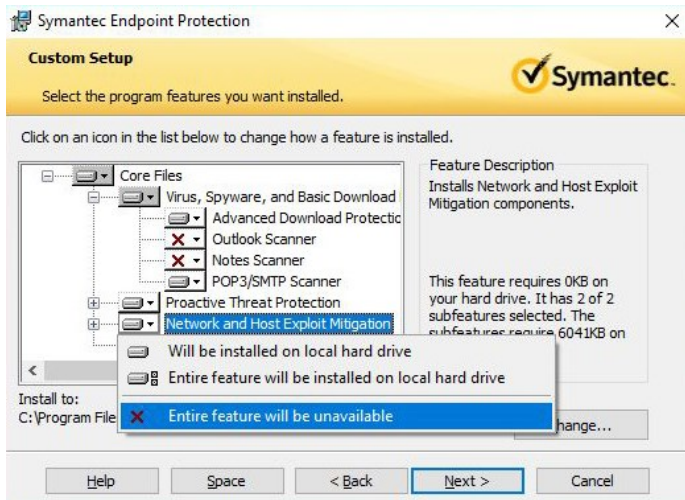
Symantec Endpoint Protection

Custom Setup

Select the program features you want installed.

Symantec.

Click on an icon in the list below to change how a feature is installed.

Core Files
Virus, Spyware, and Basic Download
Advanced Download Protectic
Outlook Scanner
Notes Scanner
POP3/SMTP Scanner
Proactive Threat Protection
Network and Host Exploit Mitigation

Feature Description
Installs Network and Host Exploit Mitigation components.

This feature requires 0KB on your hard drive. It has 2 of 2 subfeatures selected. The subfeatures require 6041KB on

Will be installed on local hard drive
Entire feature will be installed on local hard drive
Entire feature will be unavailable

Install to:
C:\Program File

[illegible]hange...

Help
Space
< Back
Next >
Cancel